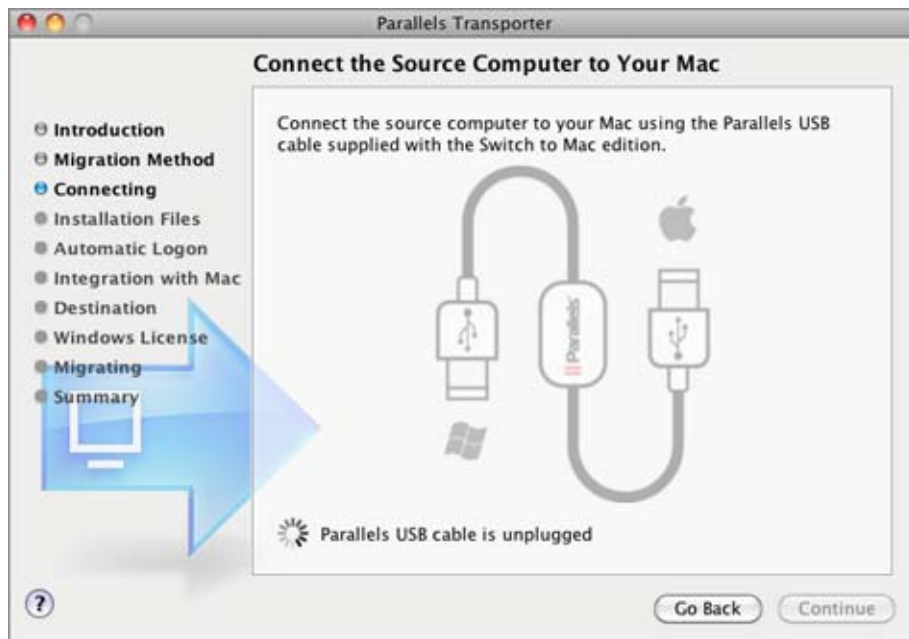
Parallels Transporter

Connect the Source Computer to Your Mac

Introduction
Migration Method
Connecting
Installation Files
Automatic Logon
Integration with Mac
Destination
Windows License
Migrating
Summary

Connect the source computer to your Mac using the Parallels USB cable supplied with the Switch to Mac edition.

|| Parallels

Parallels USB cable is unplugged

?

Go Back

Continue